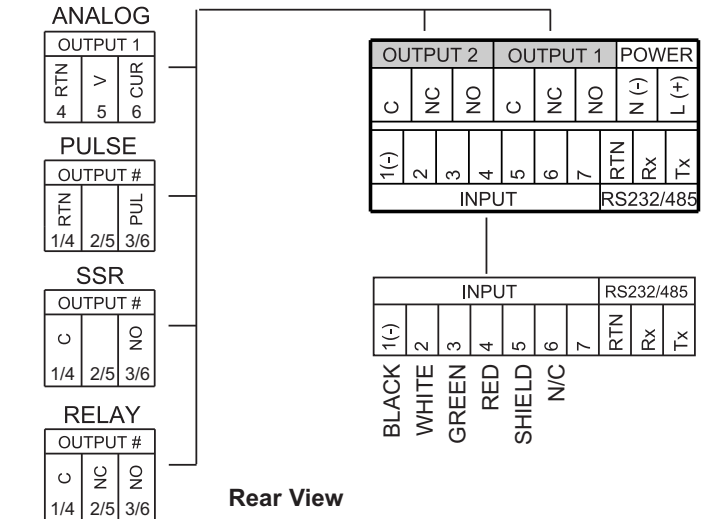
ANALOG

| OUTPUT 1 | | |
|---|---|---|
| RTN | V | CUR |
| 4 | 5 | 6 |

PULSE

| OUTPUT # | | |
|---|---|---|
| RTN | | PUL |
| 1/4 | 2/5 | 3/6 |

SSR

| OUTPUT # | | |
|---|---|---|
| C | | NO |
| 1/4 | 2/5 | 3/6 |

RELAY

| OUTPUT # | | |
|---|---|---|
| C | NC | NO |
| 1/4 | 2/5 | 3/6 |

| OUTPUT 2 | | | OUTPUT 1 | | | POWER | |
|---|---|---|---|---|---|---|---|
| C | NC | NO | C | NC | NO | N (-) | L (+) |

| 1(-) | 2 | 3 | 4 | 5 | 6 | 7 | RTN | Rx | Tx |
|---|---|---|---|---|---|---|---|---|---|
| INPUT | | | | | | | RS232/485 | | |

| INPUT | | | | | | | RS232/485 | | |
|---|---|---|---|---|---|---|---|---|---|
| 1(-) | 2 | 3 | 4 | 5 | 6 | 7 | RTN | Rx | Tx |

BLACK WHITE GREEN RED SHIELD N/C

Rear View